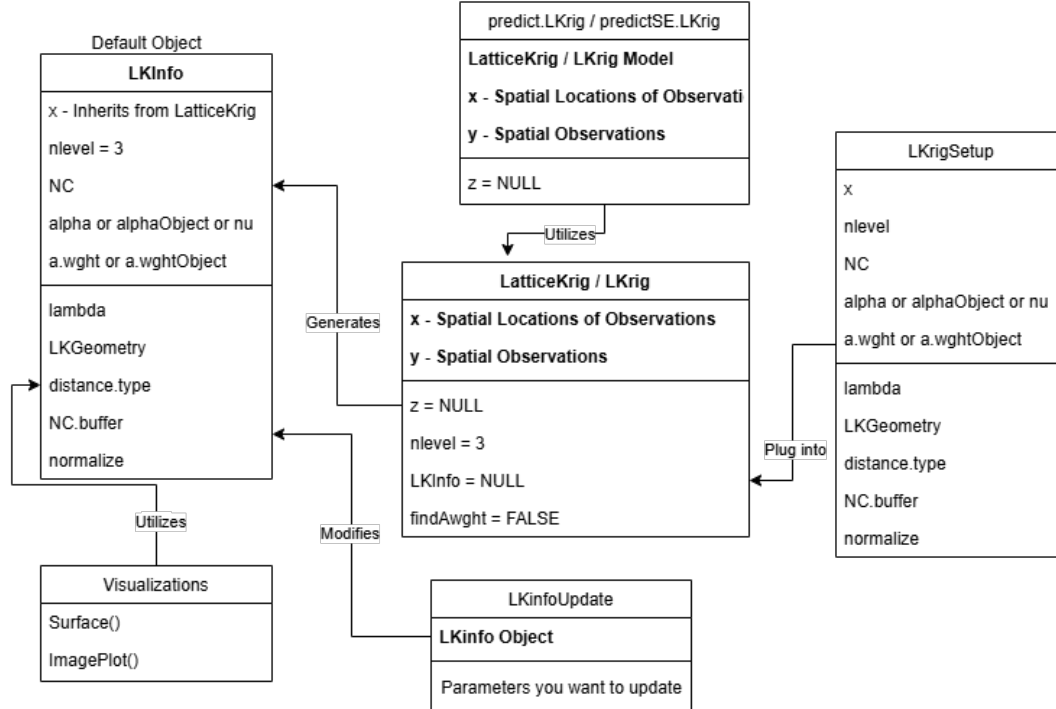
Default Object

LKInfo

x - Inherits from LatticeKrig

nlevel = 3

NC

alpha or alphaObject or nu

a.wght or a.wghtObject

lambda

LKGeometry

distance.type

NC.buffer

normalize

predict.LKrig / predictSE.LKrig

LatticeKrig / LKrig Model

x - Spatial Locations of Observati

y - Spatial Observations

z = NULL

Utilizes

LKrigSetup

x

nlevel

NC

alpha or alphaObject or nu

a.wght or a.wghtObject

lambda

LKGeometry

distance.type

NC.buffer

normalize

Generates

LatticeKrig / LKrig

x - Spatial Locations of Observations

y - Spatial Observations

z = NULL

nlevel = 3

LKInfo = NULL

findAwght = FALSE

Plug into

Utilizes

Modifies

Visualizations

Surface()

ImagePlot()

LKinfoUpdate

LKinfo Object

Parameters you want to update